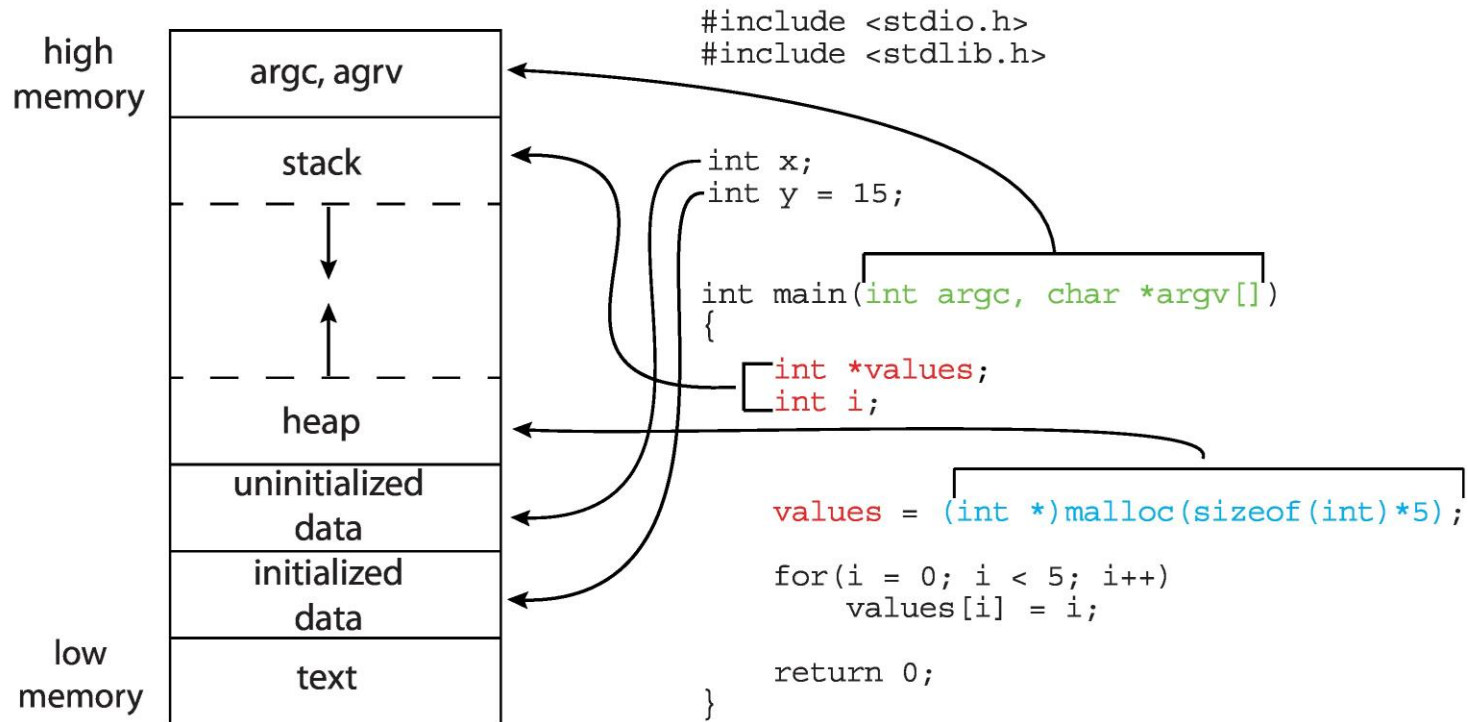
high memory

argc, agrv

stack

heap

uninitialized data

initialized data

low memory

text

```
#include <stdio.h>
#include <stdlib.h>

int x;
int y = 15;

int main(int argc, char *argv[])
{
    int *values;
    int i;

    values = (int *)malloc(sizeof(int)*5);

    for(i = 0; i < 5; i++)
        values[i] = i;

    return 0;
}
```